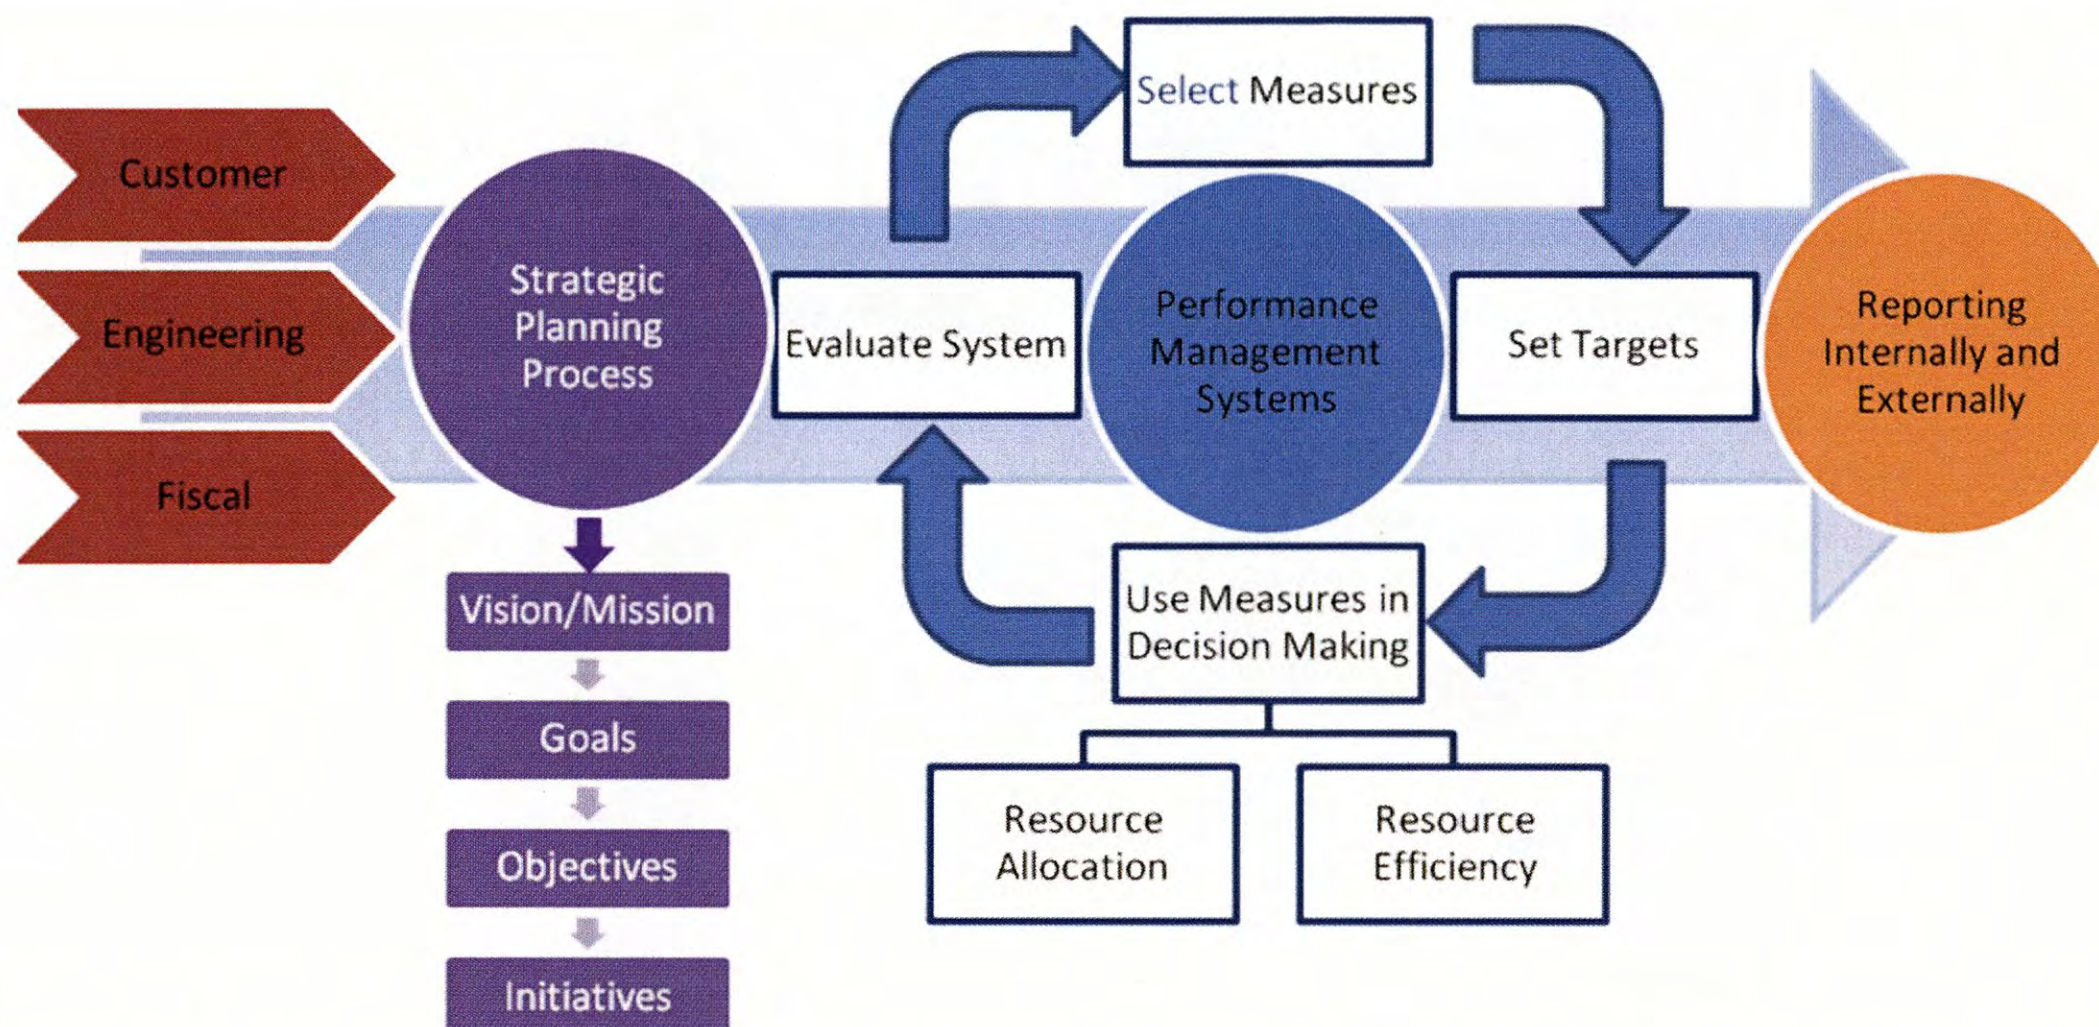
Customer

Engineering

Fiscal

Strategic Planning Process

Vision/Mission

Goals

Objectives

Initiatives

Select Measures

Evaluate System

Performance Management Systems

Set Targets

Use Measures in Decision Making

Resource Allocation

Resource Efficiency

Reporting Internally and Externally